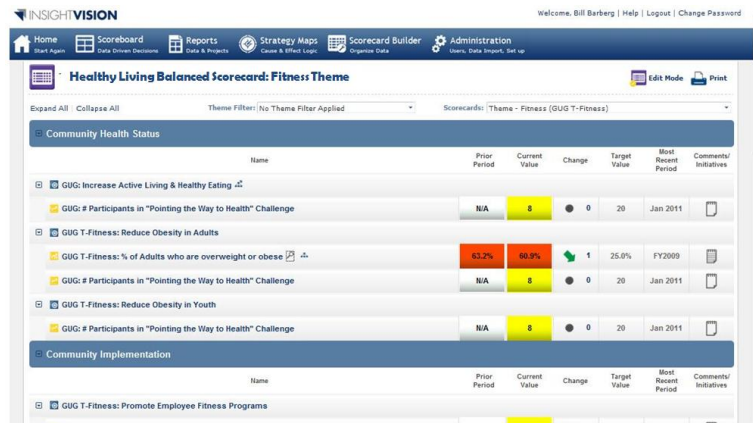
INSIGHTVISION

Welcome, Bill Barberg | Help | Logout | Change Password

Home Start Again | Scoreboard Data Driven Decisions | Reports Data & Projects | Strategy Maps Cause & Effect Logic | Scorecard Builder Organize Data | Administration Users, Data Import, Set up

Healthy Living Balanced Scorecard: Fitness Theme

Edit Mode | Print

Expand All | Collapse All

Theme Filter: No Theme Filter Applied

Scorecards: Theme - Fitness (GUG T-Fitness)

Community Health Status

| Name | Prior Period | Current Value | Change | Target Value | Most Recent Period | Comments/ Initiatives |
|---|---|---|---|---|---|---|
| GUG: Increase Active Living & Healthy Eating | | | | | | |
| GUG: # Participants in "Pointing the Way to Health" Challenge | N/A | 8 | 0 | 20 | Jan 2011 | |
| GUG T-Fitness: Reduce Obesity in Adults | | | | | | |
| GUG T-Fitness: % of Adults who are overweight or obese | 63.2% | 60.9% | 1 | 25.0% | FY2009 | |
| GUG: # Participants in "Pointing the Way to Health" Challenge | N/A | 8 | 0 | 20 | Jan 2011 | |
| GUG T-Fitness: Reduce Obesity in Youth | | | | | | |
| GUG: # Participants in "Pointing the Way to Health" Challenge | N/A | 8 | 0 | 20 | Jan 2011 | |

Community Implementation

| Name | Prior Period | Current Value | Change | Target Value | Most Recent Period | Comments/ Initiatives |
|---|---|---|---|---|---|---|
| GUG T-Fitness: Promote Employee Fitness Programs | | | | | | |